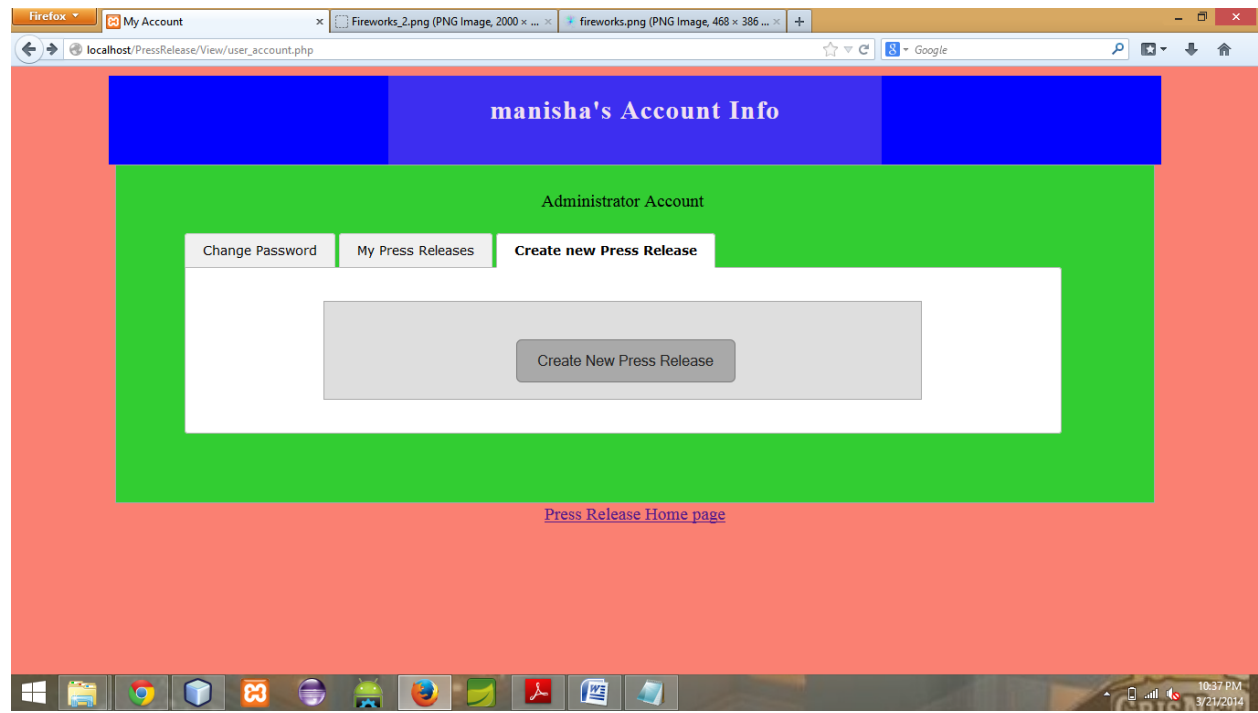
Firefox
My Account
Fireworks_2.png (PNG Image, 2000 × ...
fireworks.png (PNG Image, 468 × 386 ...
+
localhost/PressRelease/View/user_account.php
Google

manisha's Account Info

Administrator Account

Change Password
My Press Releases
Create new Press Release

Create New Press Release

Press Release Home page

10:37 PM
3/21/2014